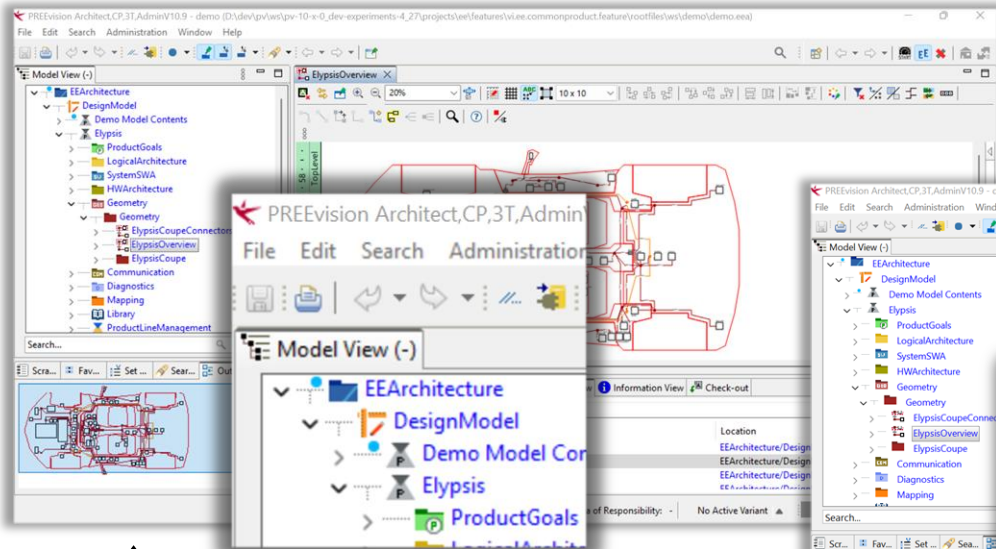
PREEvision Architect,CP,3T,AdminV10.9 - demo (D:\dev\pv\ws\pv-10-x-0_dev-experiments-4_27\projects\ee\features\vi.ee.commonproduct.feature\rootfiles\ws\demo\demo.eea)

File Edit Search Administration Window Help

Model View (-)

EEArchitecture
DesignModel
Demo Model Contents
Elypsis
ProductGoals
LogicalArchitecture
SystemSWA
HWArchitecture
Geometry
Geometry
ElypsisCoupeConnector
ElypsisOverview
ElypsisCoupe
Communication
Diagnostics
Mapping
Library
ProductLineManagement

Search...

Scra... Fav... Set ... Sear... Out

ElypsisOverview

20%

10 x 10

TopLevel

Information View Check-out

Location
EEArchitecture/Design
EEArchitecture/Design
EEArchitecture/Design
EEArchitecture/Design

of Responsibility: No Active Variant

PREEvision Architect,CP,3T,Admin

File Edit Search Administration

Model View (-)

EEArchitecture
DesignModel
Demo Model Con
Elypsis
ProductGoals

PREEvision Architect,CP,3T,AdminV10.9 -

File Edit Search Administration Windo

Model View (-)

EEArchitecture
DesignModel
Demo Model Contents
Elypsis
ProductGoals
LogicalArchitecture
SystemSWA
HWArchitecture
Geometry
Geometry
ElypsisCoupeConne
ElypsisOverview
ElypsisCoupe
Communication
Diagnostics
Mapping

Search...

Scr... Fav... Set ... Sea...